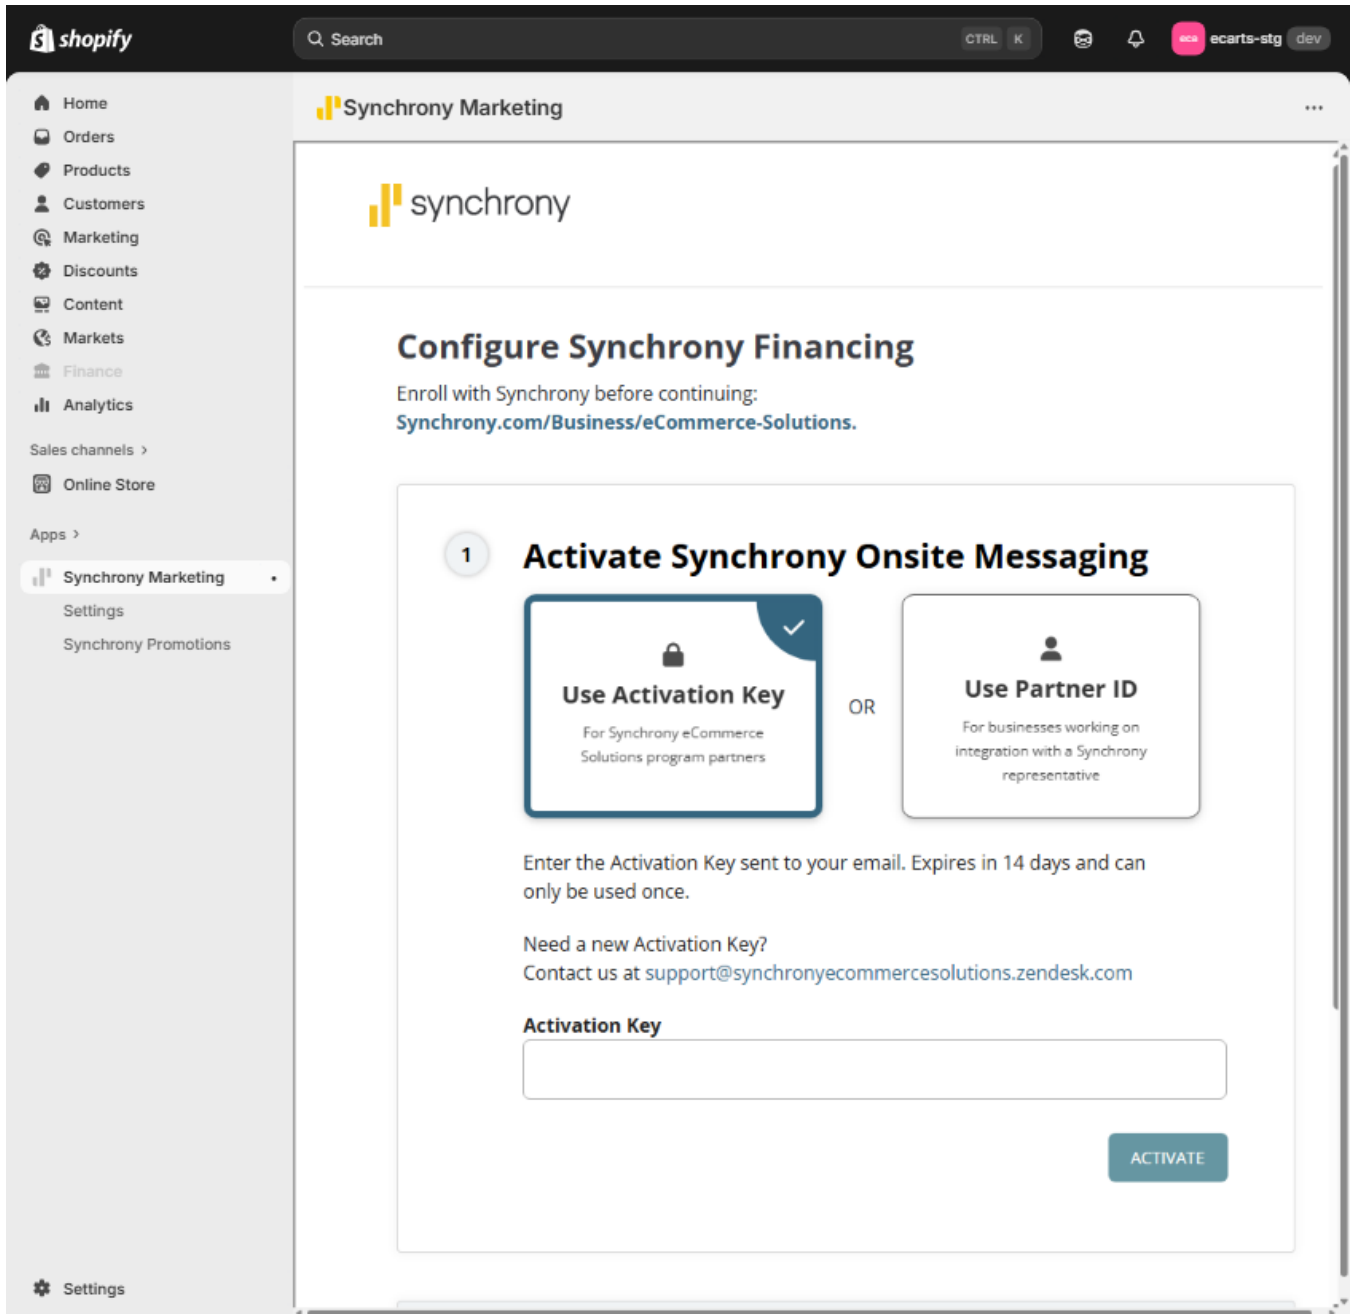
shopify

Search CTRL K

ece ecarts-stg dev

Home
Orders
Products
Customers
Marketing
Discounts
Content
Markets
Finance
Analytics

Sales channels ›
Online Store

Apps ›
Synchrony Marketing
Settings
Synchrony Promotions

Settings

Synchrony Marketing ...

synchrony

Configure Synchrony Financing

Enroll with Synchrony before continuing:
Synchrony.com/Business/eCommerce-Solutions.

1 Activate Synchrony Onsite Messaging

Use Activation Key
For Synchrony eCommerce Solutions program partners

OR

Use Partner ID
For businesses working on integration with a Synchrony representative

Enter the Activation Key sent to your email. Expires in 14 days and can only be used once.

Need a new Activation Key?
Contact us at support@synchronyecommercesolutions.zendesk.com

Activation Key

ACTIVATE